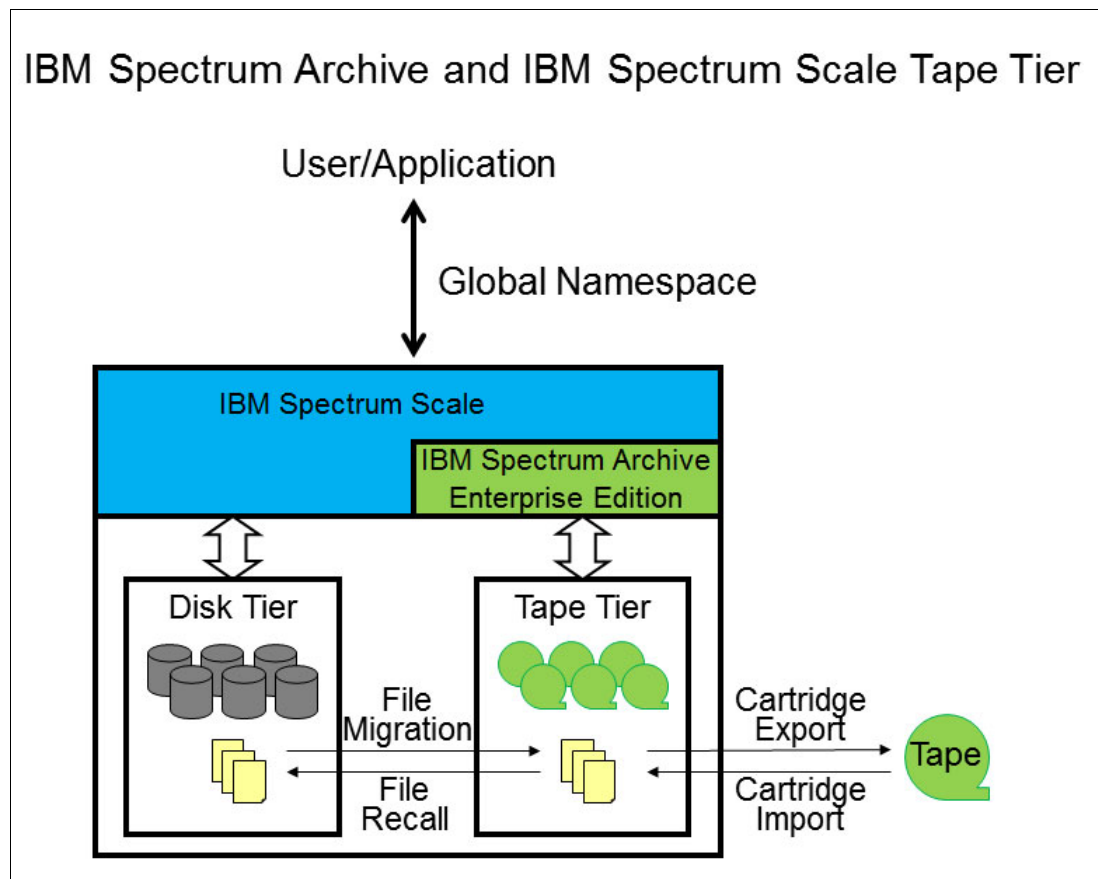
IBM Spectrum Archive and IBM Spectrum Scale Tape Tier

User/Application

Global Namespace

IBM Spectrum Scale

IBM Spectrum Archive Enterprise Edition

Disk Tier

Tape Tier

File Migration

File Recall

Cartridge Export

Cartridge Import

Tape